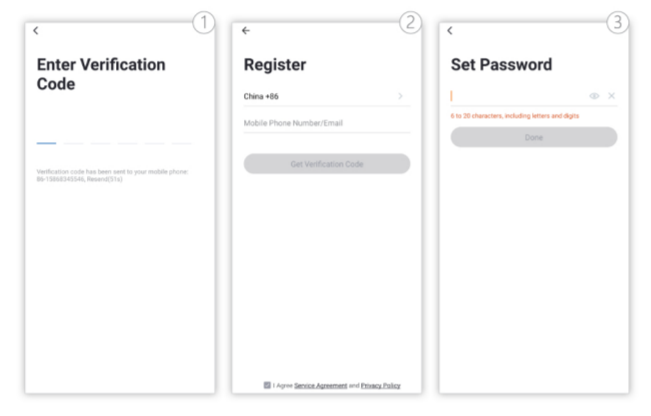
1

Enter Verification Code

Verification code has been sent to your mobile phone: 86-15868345546, Resend(51s)

2

Register

China +86

Mobile Phone Number/Email

Get Verification Code

I Agree Service Agreement and Privacy Policy

3

Set Password

6 to 20 characters, including letters and digits

Done